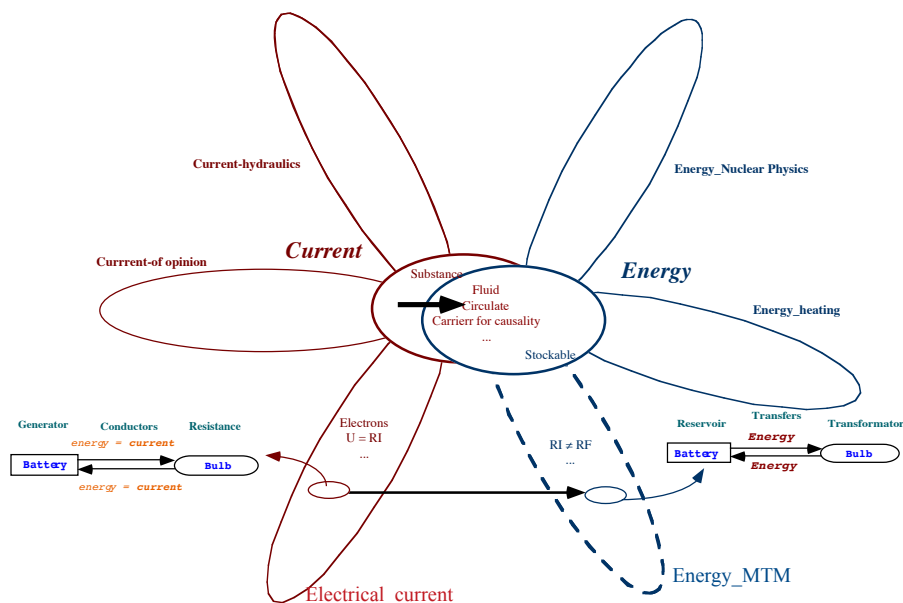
Current-hydraulics

Energy_Nuclear Physics

Current

Energy

Currrent-of opinion

Substance

Fluid
Circulate
Carrierr for causality
...

Stockable

Energy_heating

Generator

Conductors

Resistance

energy = current

Battery

Bulb

energy = current

Electrons
U = RI
...

RI ≠ RF
...

Reservoir

Transfers

Transformator

Energy

Battery

Bulb

Energy

Electrical current

Energy_MTM